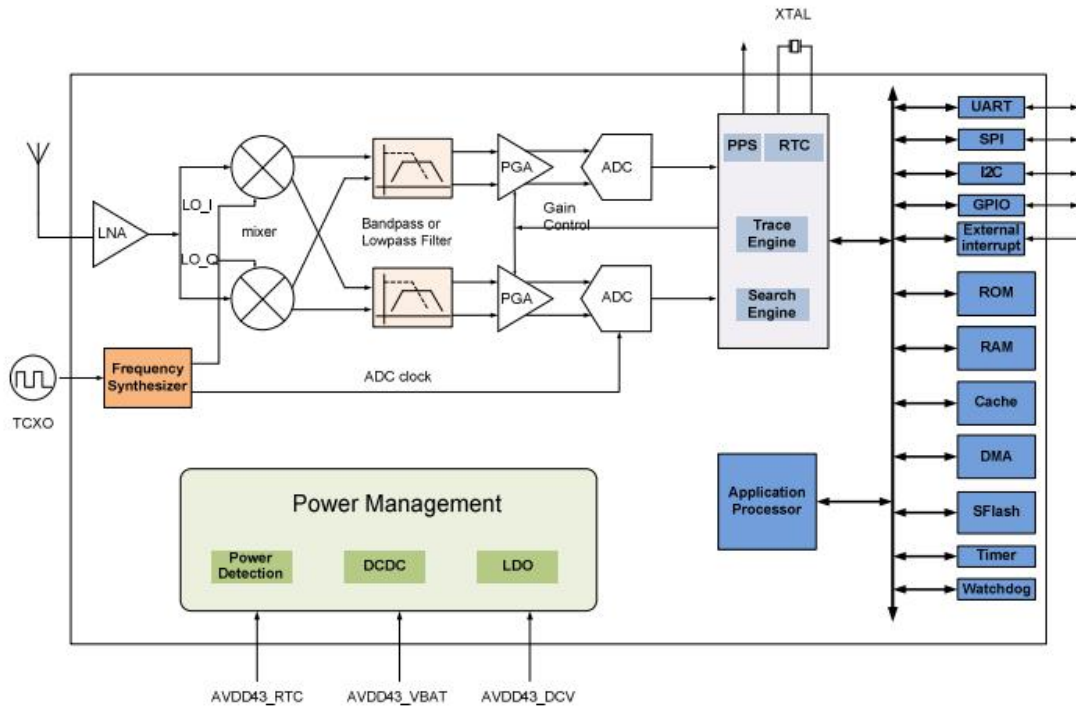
XTAL

LNA

LO_I

LO_Q

mixer

Bandpass or Lowpass Filter

PGA

PGA

ADC

ADC

Gain Control

PPS

RTC

Trace Engine

Search Engine

UART

SPI

I2C

GPIO

External interrupt

ROM

RAM

Cache

DMA

SFlash

Timer

Watchdog

TCXO

Frequency Synthesizer

ADC clock

Application Processor

Power Management

Power Detection

DCDC

LDO

AVDD43_RTC

AVDD43_VBAT

AVDD43_DCV